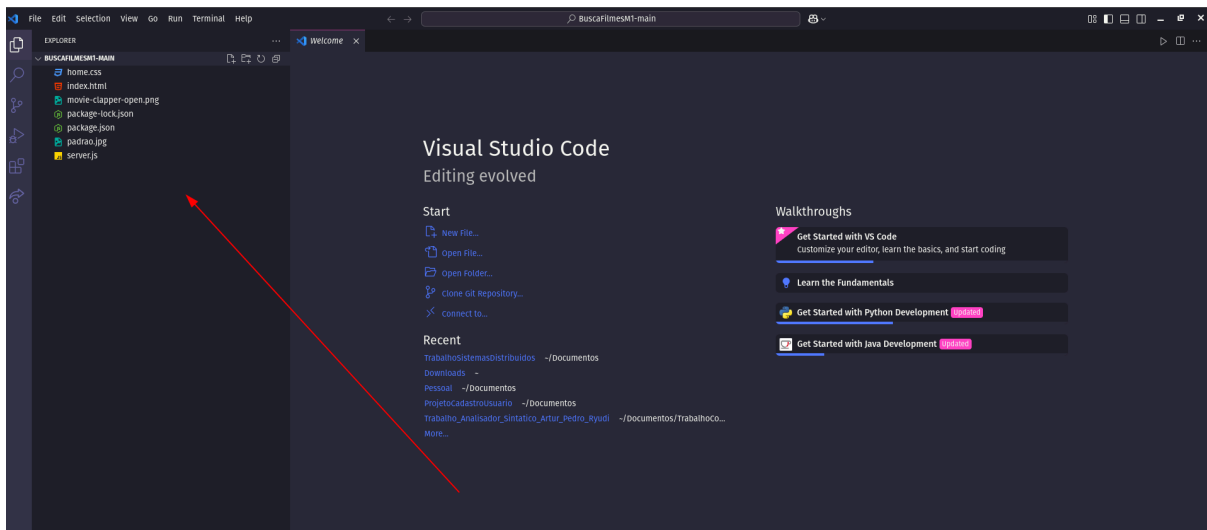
File Edit Selection View Go Run Terminal Help

BuscaFilmesM1-main

EXPLORER ...

BUSCAFILMESM1-MAIN

home.css
index.html
movie-clapper-open.png
package-lock.json
package.json
padrao.jpg
server.js

Welcome ×

Visual Studio Code
Editing evolved

Start
New File...
Open File...
Open Folder...
Clone Git Repository...
Connect to...

Recent
TrabalhoSistemasDistribuidos ~/Documentos
Downloads ~
Pessoal ~/Documentos
ProjetoCadastroUsuario ~/Documentos
Trabalho_Analisador_Sintatico_Artur_Pedro_Ryudi ~/Documentos/TrabalhoCo...
More...

Walkthroughs
Get Started with VS Code
Customize your editor, learn the basics, and start coding
Learn the Fundamentals
Get Started with Python Development Updated
Get Started with Java Development Updated